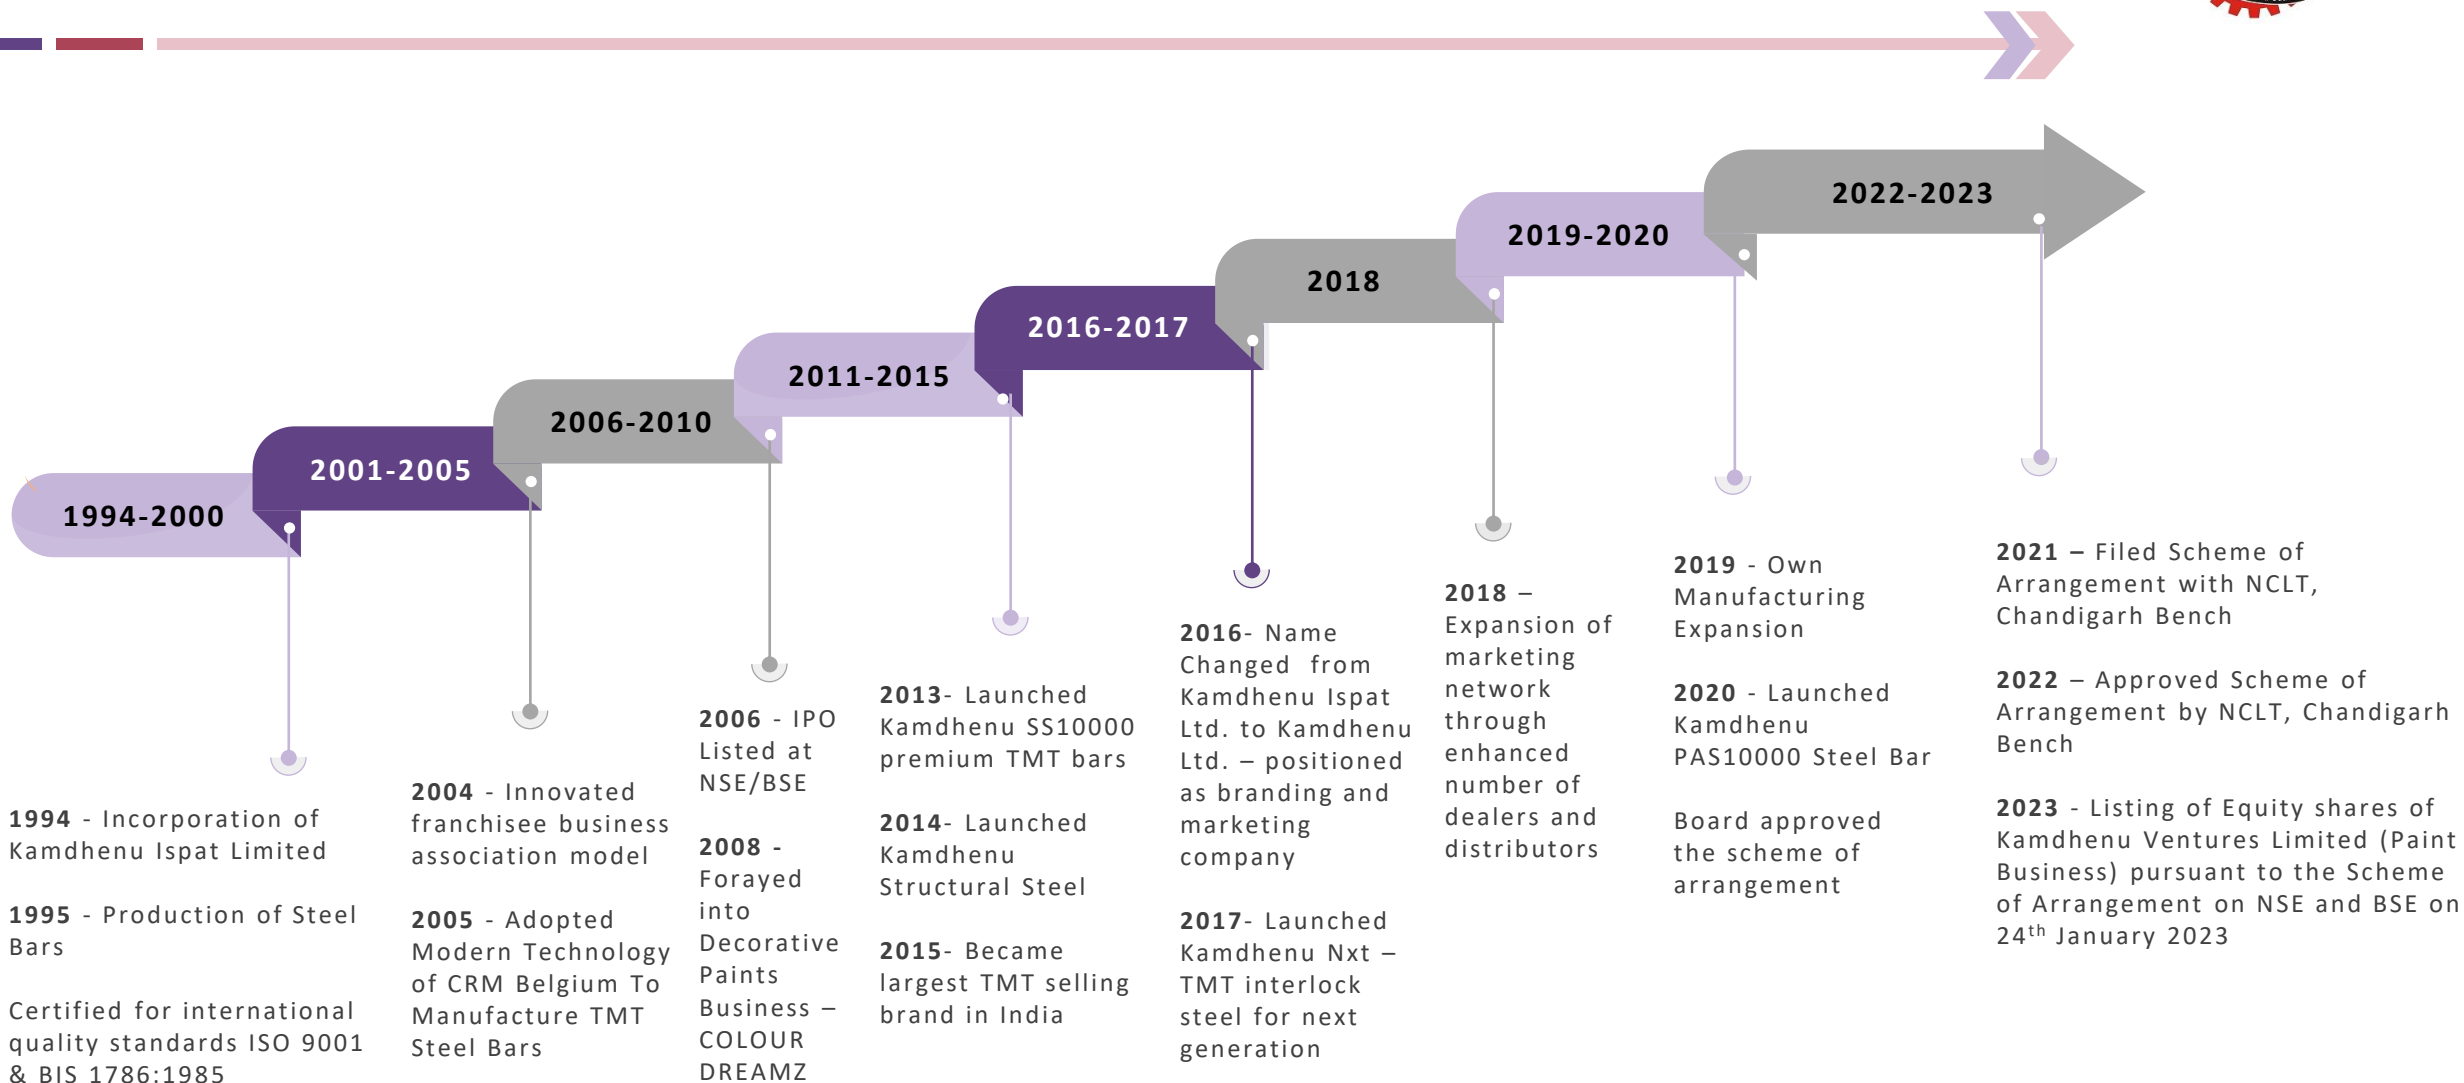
1994-2000

2001-2005

2006-2010

2011-2015

2016-2017

2018

2019-2020

2022-2023

**1994** - Incorporation of Kamdhenu Ispat Limited

**1995** - Production of Steel Bars

Certified for international quality standards ISO 9001 & BIS 1786:1985

**2004** - Innovated franchisee business association model

**2005** - Adopted Modern Technology of CRM Belgium To Manufacture TMT Steel Bars

**2006** - IPO Listed at NSE/BSE

**2008** - Forayed into Decorative Paints Business – COLOUR DREAMZ

**2013**- Launched Kamdhenu SS10000 premium TMT bars

**2014**- Launched Kamdhenu Structural Steel

**2015**- Became largest TMT selling brand in India

**2016**- Name Changed from Kamdhenu Ispat Ltd. to Kamdhenu Ltd. – positioned as branding and marketing company

**2017**- Launched Kamdhenu Nxt – TMT interlock steel for next generation

**2018** – Expansion of marketing network through enhanced number of dealers and distributors

**2019** - Own Manufacturing Expansion

**2020** - Launched Kamdhenu PAS10000 Steel Bar

Board approved the scheme of arrangement

**2021** – Filed Scheme of Arrangement with NCLT, Chandigarh Bench

**2022** – Approved Scheme of Arrangement by NCLT, Chandigarh Bench

**2023** - Listing of Equity shares of Kamdhenu Ventures Limited (Paint Business) pursuant to the Scheme of Arrangement on NSE and BSE on 24$^{th}$ January 2023